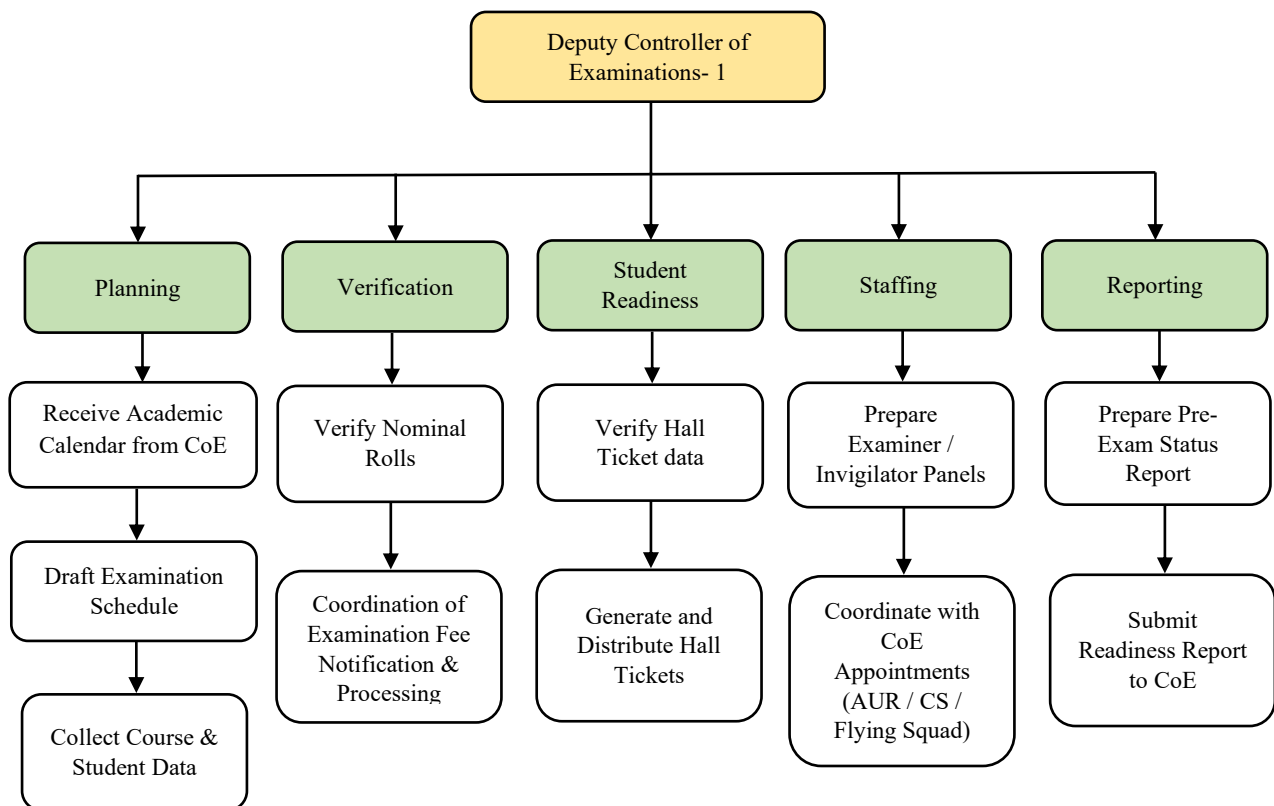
Deputy Controller of Examinations- 1

Planning

Receive Academic Calendar from CoE

Draft Examination Schedule

Collect Course & Student Data

Verification

Verify Nominal Rolls

Coordination of Examination Fee Notification & Processing

Student Readiness

Verify Hall Ticket data

Generate and Distribute Hall Tickets

Staffing

Prepare Examiner / Invigilator Panels

Coordinate with CoE Appointments (AUR / CS / Flying Squad)

Reporting

Prepare Pre-Exam Status Report

Submit Readiness Report to CoE